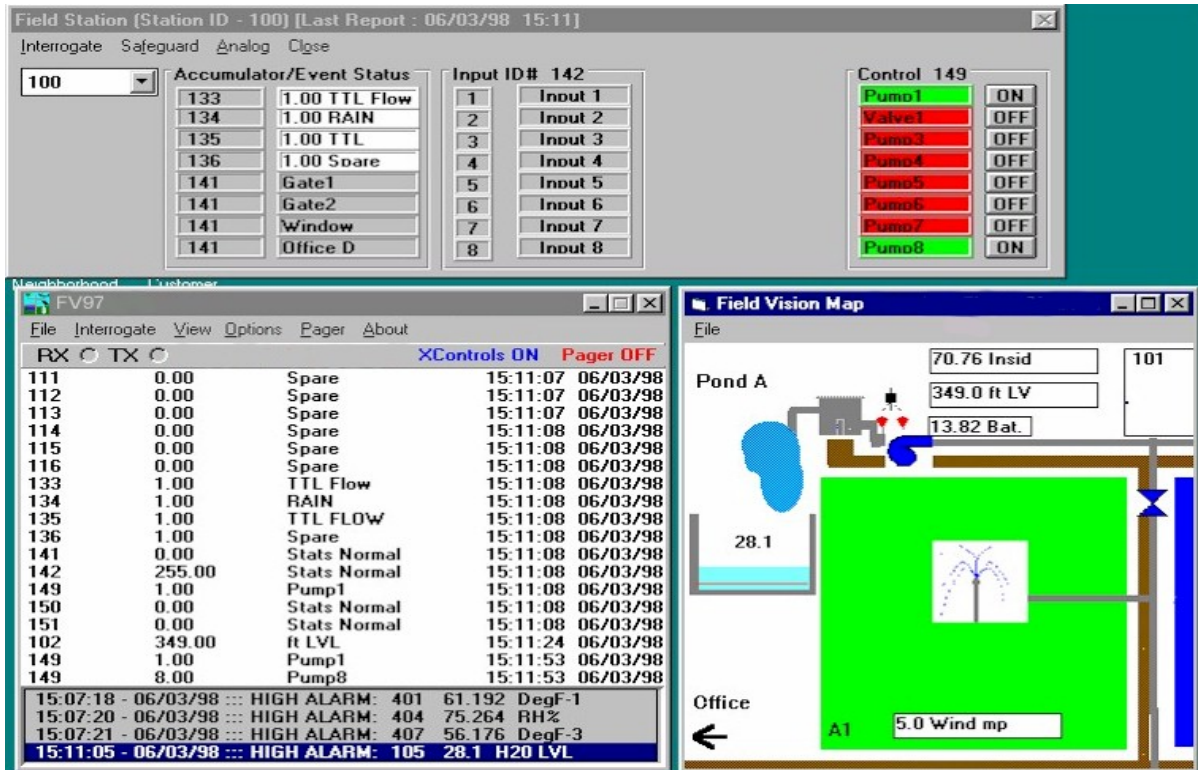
Field Station (Station ID - 100) [Last Report : 06/03/98 15:11]

Interrogate Safeguard Analog Close

100

Accumulator/Event Status

| | |
|---|---|
| 133 | 1.00 TTL Flow |
| 134 | 1.00 RAIN |
| 135 | 1.00 TTL |
| 136 | 1.00 Spare |
| 141 | Gate1 |
| 141 | Gate2 |
| 141 | Window |
| 141 | Office D |

Input ID# 142

| | |
|---|---|
| 1 | Input 1 |
| 2 | Input 2 |
| 3 | Input 3 |
| 4 | Input 4 |
| 5 | Input 5 |
| 6 | Input 6 |
| 7 | Input 7 |
| 8 | Input 8 |

Control 149

| | |
|---|---|
| Pump1 | ON |
| Valve1 | OFF |
| Pump3 | OFF |
| Pump4 | OFF |
| Pump5 | OFF |
| Pump6 | OFF |
| Pump7 | OFF |
| Pump8 | ON |

Neighborhood Customer

FV97

File Interrogate View Options Pager About

RX TX XControls ON Pager OFF

| | | | | |
|---|---|---|---|---|
| 111 | 0.00 | Spare | 15:11:07 | 06/03/98 |
| 112 | 0.00 | Spare | 15:11:07 | 06/03/98 |
| 113 | 0.00 | Spare | 15:11:07 | 06/03/98 |
| 114 | 0.00 | Spare | 15:11:08 | 06/03/98 |
| 115 | 0.00 | Spare | 15:11:08 | 06/03/98 |
| 116 | 0.00 | Spare | 15:11:08 | 06/03/98 |
| 133 | 1.00 | TTL Flow | 15:11:08 | 06/03/98 |
| 134 | 1.00 | RAIN | 15:11:08 | 06/03/98 |
| 135 | 1.00 | TTL FLOW | 15:11:08 | 06/03/98 |
| 136 | 1.00 | Spare | 15:11:08 | 06/03/98 |
| 141 | 0.00 | Stats Normal | 15:11:08 | 06/03/98 |
| 142 | 255.00 | Stats Normal | 15:11:08 | 06/03/98 |
| 149 | 1.00 | Pump1 | 15:11:08 | 06/03/98 |
| 150 | 0.00 | Stats Normal | 15:11:08 | 06/03/98 |
| 151 | 0.00 | Stats Normal | 15:11:08 | 06/03/98 |
| 102 | 349.00 | ft LVL | 15:11:24 | 06/03/98 |
| 149 | 1.00 | Pump1 | 15:11:53 | 06/03/98 |
| 149 | 8.00 | Pump8 | 15:11:53 | 06/03/98 |

15:07:18 - 06/03/98 ::: HIGH ALARM: 401 61.192 DegF-1
15:07:20 - 06/03/98 ::: HIGH ALARM: 404 75.264 RH%
15:07:21 - 06/03/98 ::: HIGH ALARM: 407 56.176 DegF-3
15:11:05 - 06/03/98 ::: HIGH ALARM: 105 28.1 H20 LVL

Field Vision Map

File

Pond A

70.76 Insid

349.0 ft LV

13.82 Bat.

101

28.1

Office

A1

5.0 Wind mp